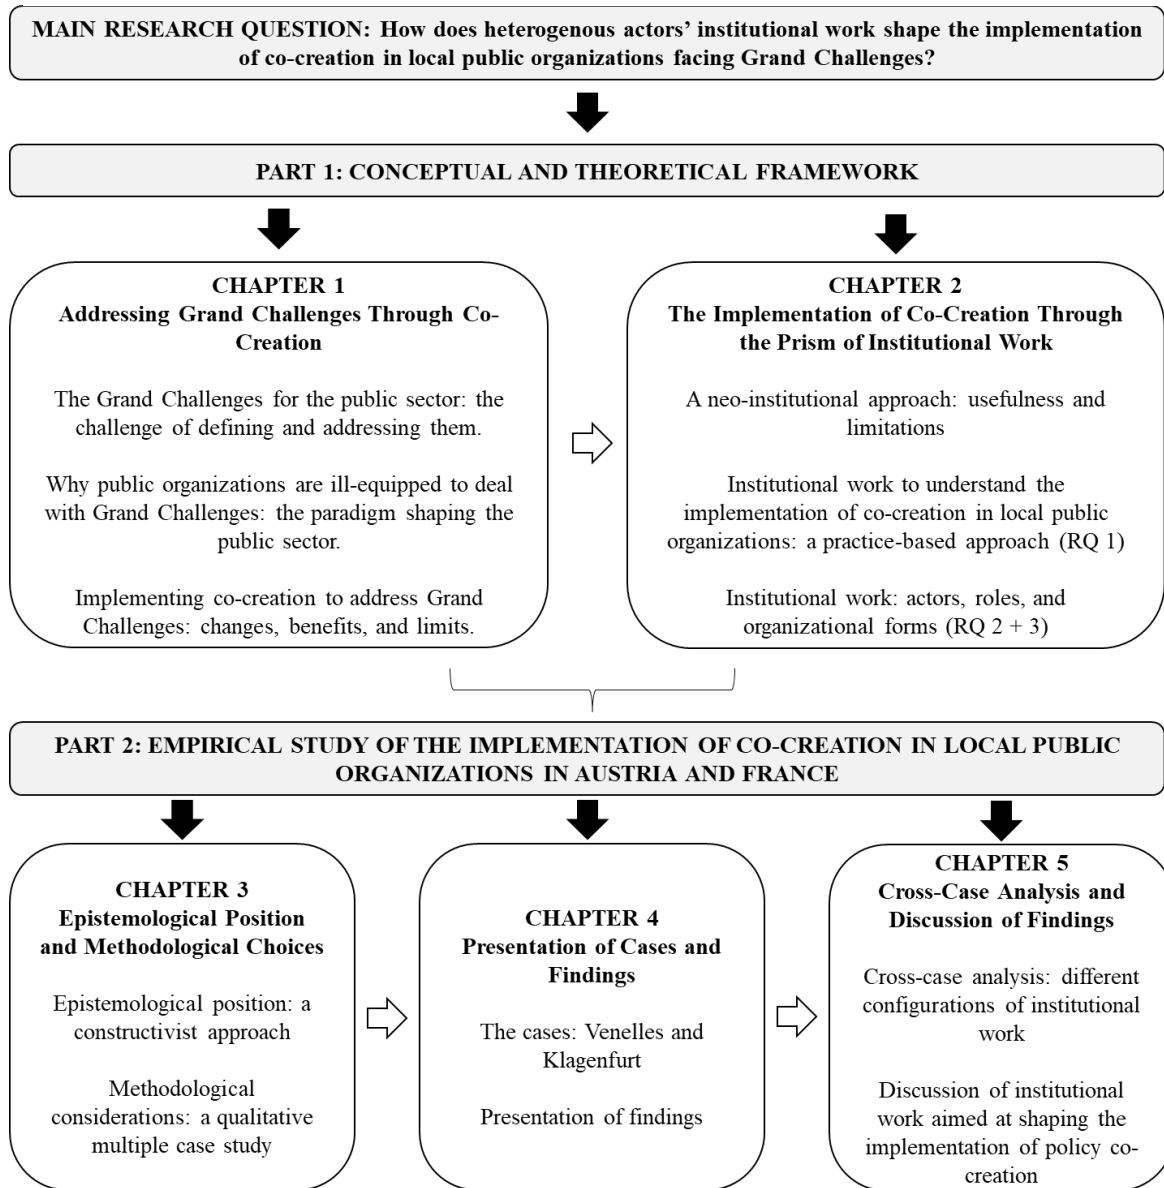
MAIN RESEARCH QUESTION: How does heterogenous actors' institutional work shape the implementation of co-creation in local public organizations facing Grand Challenges?

PART 1: CONCEPTUAL AND THEORETICAL FRAMEWORK

CHAPTER 1
Addressing Grand Challenges Through Co-Creation

The Grand Challenges for the public sector: the challenge of defining and addressing them.

Why public organizations are ill-equipped to deal with Grand Challenges: the paradigm shaping the public sector.

Implementing co-creation to address Grand Challenges: changes, benefits, and limits.

CHAPTER 2
The Implementation of Co-Creation Through the Prism of Institutional Work

A neo-institutional approach: usefulness and limitations

Institutional work to understand the implementation of co-creation in local public organizations: a practice-based approach (RQ 1)

Institutional work: actors, roles, and organizational forms (RQ 2 + 3)

PART 2: EMPIRICAL STUDY OF THE IMPLEMENTATION OF CO-CREATION IN LOCAL PUBLIC ORGANIZATIONS IN AUSTRIA AND FRANCE

CHAPTER 3
Epistemological Position and Methodological Choices

Epistemological position: a constructivist approach

Methodological considerations: a qualitative multiple case study

CHAPTER 4
Presentation of Cases and Findings

The cases: Venelles and Klagenfurt

Presentation of findings

CHAPTER 5
Cross-Case Analysis and Discussion of Findings

Cross-case analysis: different configurations of institutional work

Discussion of institutional work aimed at shaping the implementation of policy co-creation